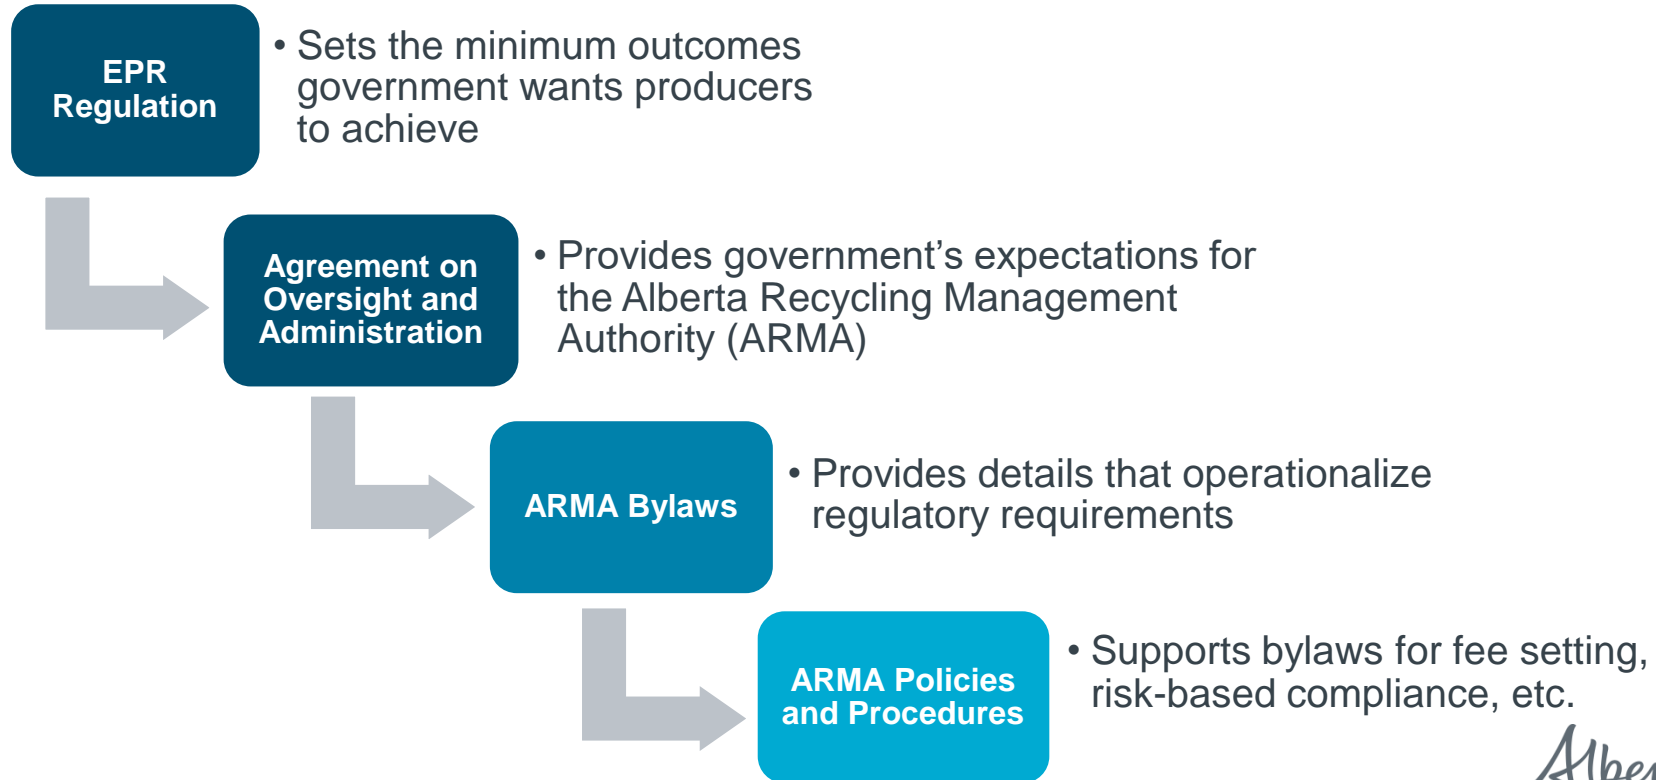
EPR Regulation

• Sets the minimum outcomes government wants producers to achieve

Agreement on Oversight and Administration

• Provides government's expectations for the Alberta Recycling Management Authority (ARMA)

ARMA Bylaws

• Provides details that operationalize regulatory requirements

ARMA Policies and Procedures

• Supports bylaws for fee setting, risk-based compliance, etc.

Albe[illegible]